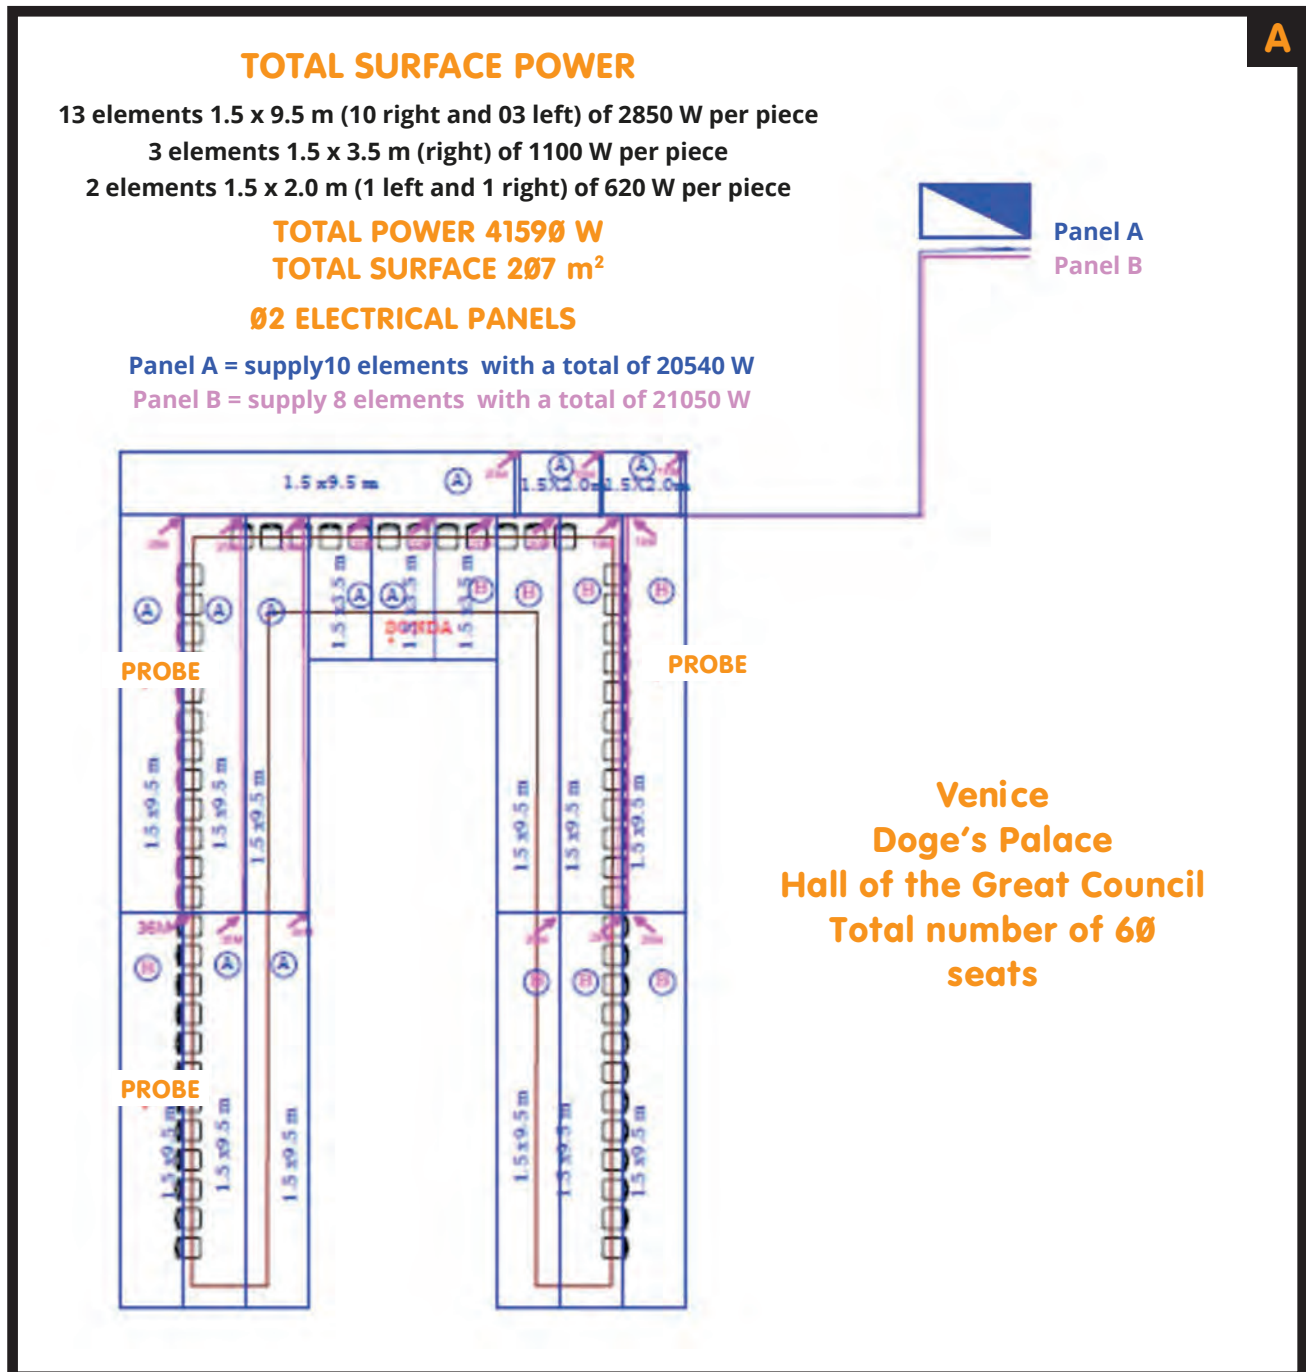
A

TOTAL SURFACE POWER

13 elements 1.5 x 9.5 m (10 right and 03 left) of 2850 W per piece
3 elements 1.5 x 3.5 m (right) of 1100 W per piece
2 elements 1.5 x 2.0 m (1 left and 1 right) of 620 W per piece

TOTAL POWER 41590 W
TOTAL SURFACE 207 m$^2$

02 ELECTRICAL PANELS

Panel A = supply10 elements with a total of 20540 W
Panel B = supply 8 elements with a total of 21050 W

Panel A
Panel B

1.5 x9.5 m
A
A
A
1.5x2.0m
1.5x2.0m

1.5 x3.5 m
1.5 x3.5 m
1.5 x3.5 m
A
A
A
A
A
B
B
B
B
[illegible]

PROBE
PROBE

1.5 x9.5 m
1.5 x9.5 m
1.5 x9.5 m
1.5 x9.5 m
1.5 x9.5 m
1.5 x9.5 m

B
A
A
B
B
B

PROBE

1.5 x9.5 m
1.5 x9.5 m
1.5 x9.5 m
1.5 x9.5 m
1.5 x3.5 m
1.5 x9.5 m

Venice
Doge's Palace
Hall of the Great Council
Total number of 60
seats